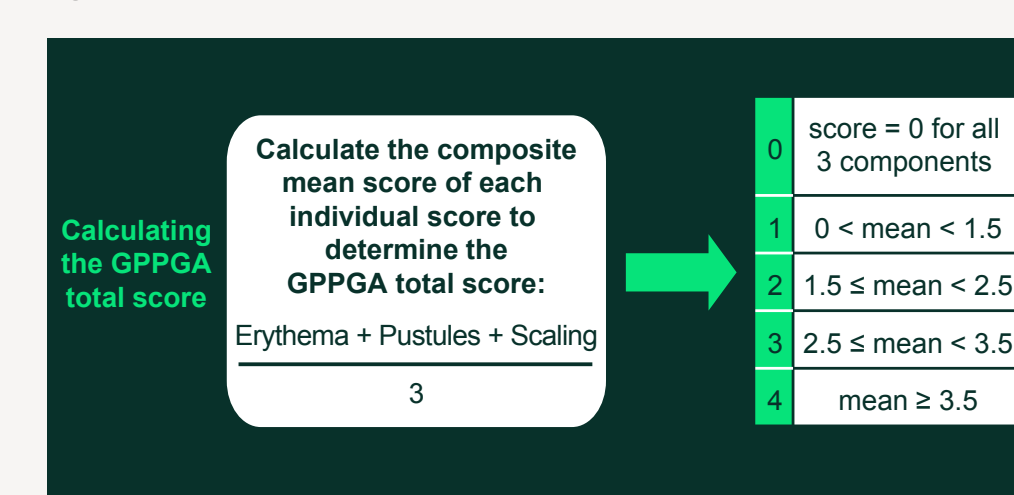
Calculating the GPPGA total score

Calculate the composite mean score of each individual score to determine the GPPGA total score:

$\frac{\text{Erythema + Pustules + Scaling}}{3}$

| | |
|---|---|
| 0 | score = 0 for all 3 components |
| 1 | 0 < mean < 1.5 |
| 2 | 1.5 ≤ mean < 2.5 |
| 3 | 2.5 ≤ mean < 3.5 |
| 4 | mean ≥ 3.5 |